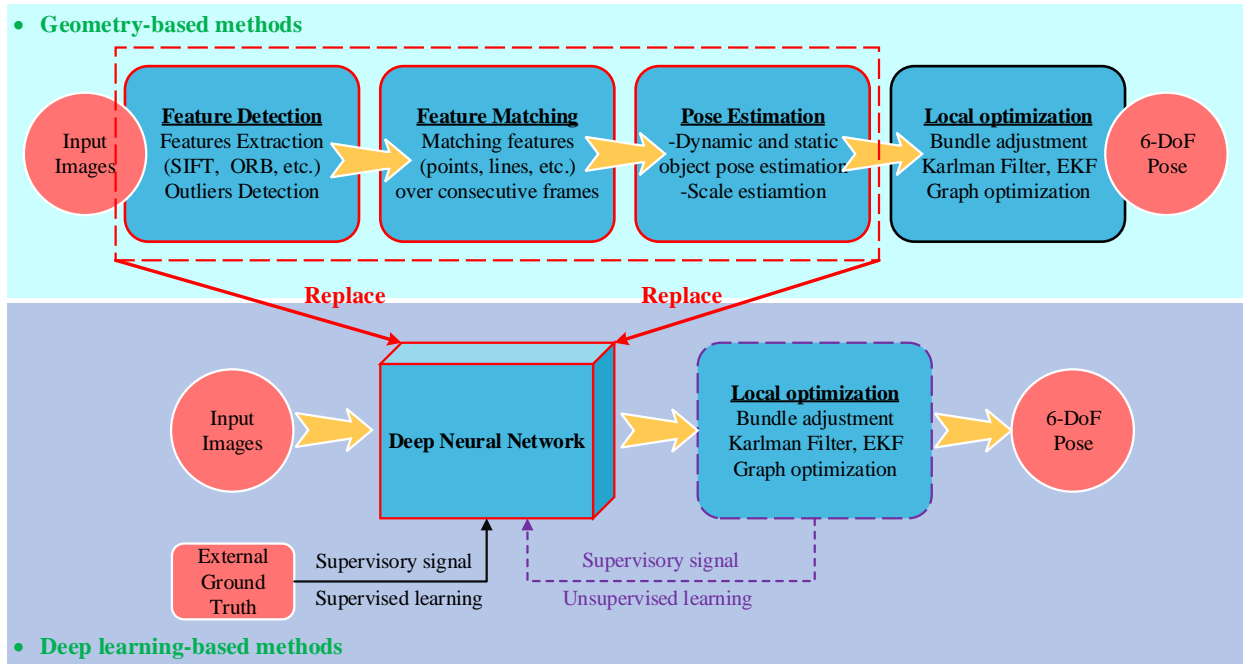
• Geometry-based methods

Input Images

Feature Detection
Features Extraction
(SIFT, ORB, etc.)
Outliers Detection

Feature Matching
Matching features
(points, lines, etc.)
over consecutive frames

Pose Estimation
-Dynamic and static
object pose estimation
-Scale estiamtion

Local optimization
Bundle adjustment
Karlman Filter, EKF
Graph optimization

6-DoF Pose

Replace

Replace

Input Images

Deep Neural Network

Local optimization
Bundle adjustment
Karlman Filter, EKF
Graph optimization

6-DoF Pose

External Ground Truth

Supervisory signal

Supervised learning

Supervisory signal

Unsupervised learning

• Deep learning-based methods